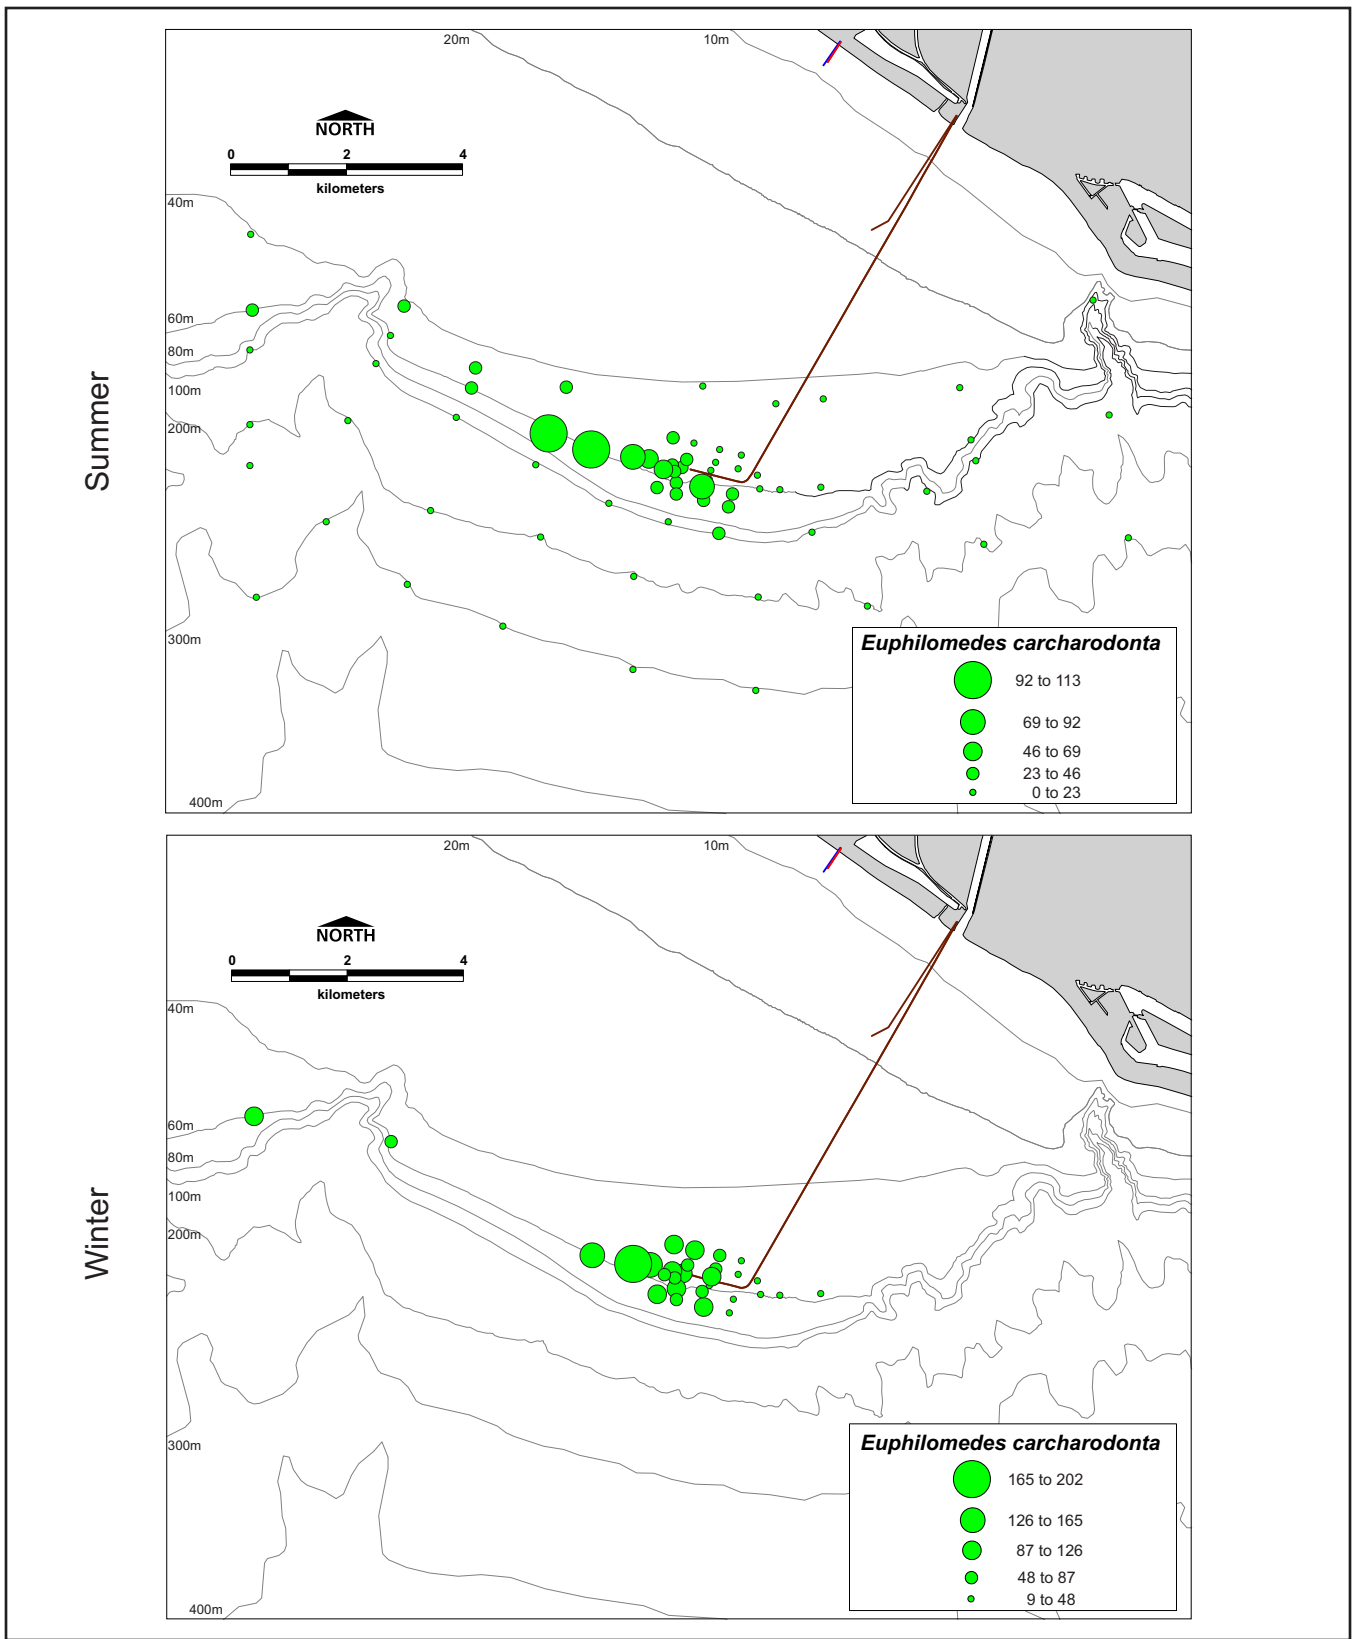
Summer

20m
10m
NORTH
0 2 4
kilometers
40m
60m
80m
100m
200m
300m
400m

*Euphilomedes carcharodonta*
92 to 113
69 to 92
46 to 69
23 to 46
0 to 23

Winter

20m
10m
NORTH
0 2 4
kilometers
40m
60m
80m
100m
200m
300m
400m

*Euphilomedes carcharodonta*
165 to 202
126 to 165
87 to 126
48 to 87
9 to 48